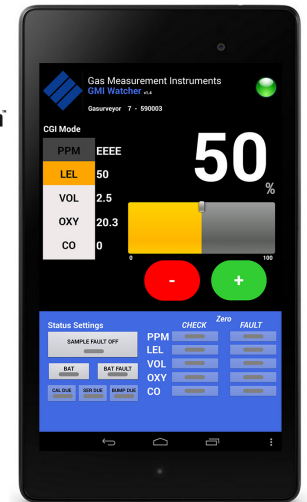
Gas Measurement Instruments
GMI Watcher v1.4
Gasurveyor 7 - 590003

CGI Mode

| PPM | EEEE |
|---|---|
| LEL | 50 |
| VOL | 2.5 |
| OXY | 20.3 |
| CO | 0 |

50
%

0
100

-
+

Status Settings
SAMPLE FAULT OFF
BAT
BAT FAULT
CAL DUE
SER DUE
BUMP DUE

Zero
CHECK
FAULT
PPM
LEL
VOL
OXY
CO